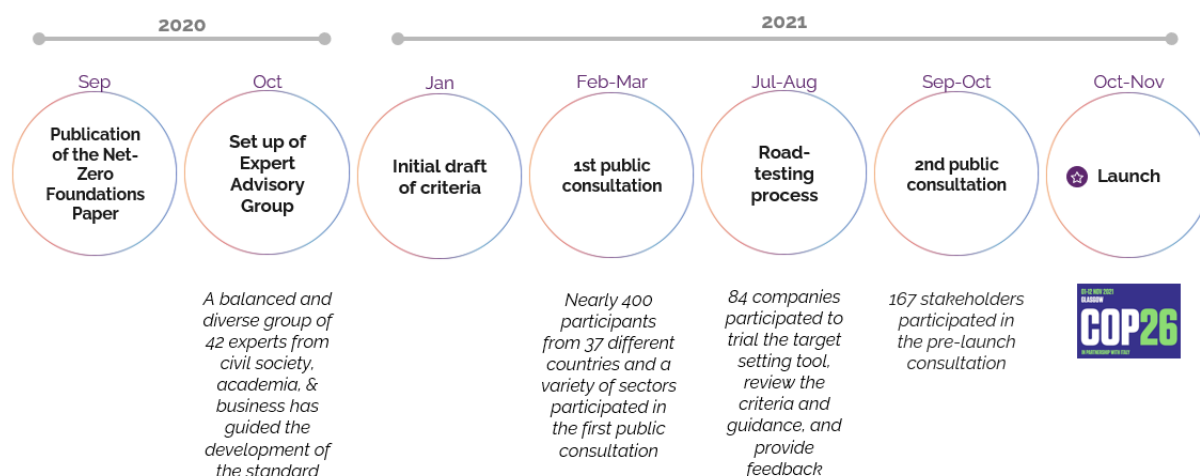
2020

2021

Sep

Publication of the Net-Zero Foundations Paper

Oct

Set up of Expert Advisory Group

A balanced and diverse group of 42 experts from civil society, academia, & business has guided the development of the standard

Jan

Initial draft of criteria

Feb-Mar

1st public consultation

Nearly 400 participants from 37 different countries and a variety of sectors participated in the first public consultation

Jul-Aug

Road-testing process

84 companies participated to trial the target setting tool, review the criteria and guidance, and provide feedback

Sep-Oct

2nd public consultation

167 stakeholders participated in the pre-launch consultation

Oct-Nov

Launch

01-12 NOV 2021 GLASGOW

COP26

IN PARTNERSHIP WITH ITALY